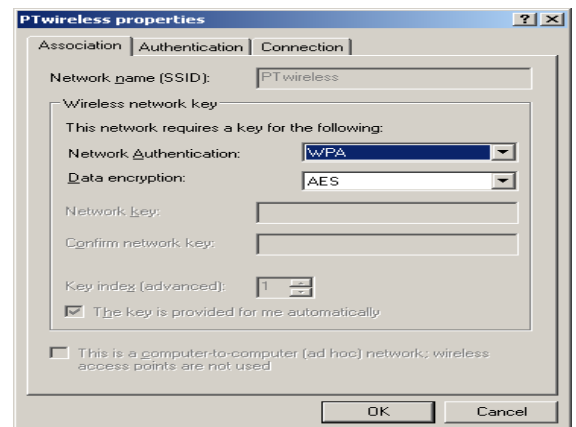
PTwireless properties

? X

Association | Authentication | Connection

Network name (SSID): PTwireless

Wireless network key

This network requires a key for the following:

Network Authentication: WPA

Data encryption: AES

Network key:

Confirm network key:

Key index (advanced): 1

The key is provided for me automatically

This is a computer-to-computer (ad hoc) network; wireless access points are not used

OK

Cancel